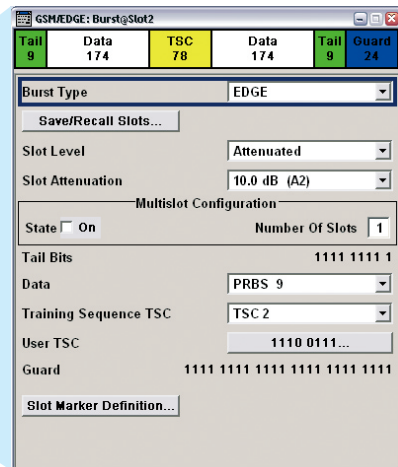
GSM/EDGE: Burst@Slot2

| Tail 9 | Data 174 | TSC 78 | Data 174 | Tail 9 | Guard 24 |
|---|---|---|---|---|---|

Burst Type EDGE

Save/Recall Slots...

Slot Level Attenuated

Slot Attenuation 10.0 dB (A2)

Multislot Configuration

State On Number Of Slots 1

Tail Bits 1111 1111 1

Data PRBS 9

Training Sequence TSC TSC 2

User TSC 1110 0111...

Guard 1111 1111 1111 1111 1111 1111

Slot Marker Definition...